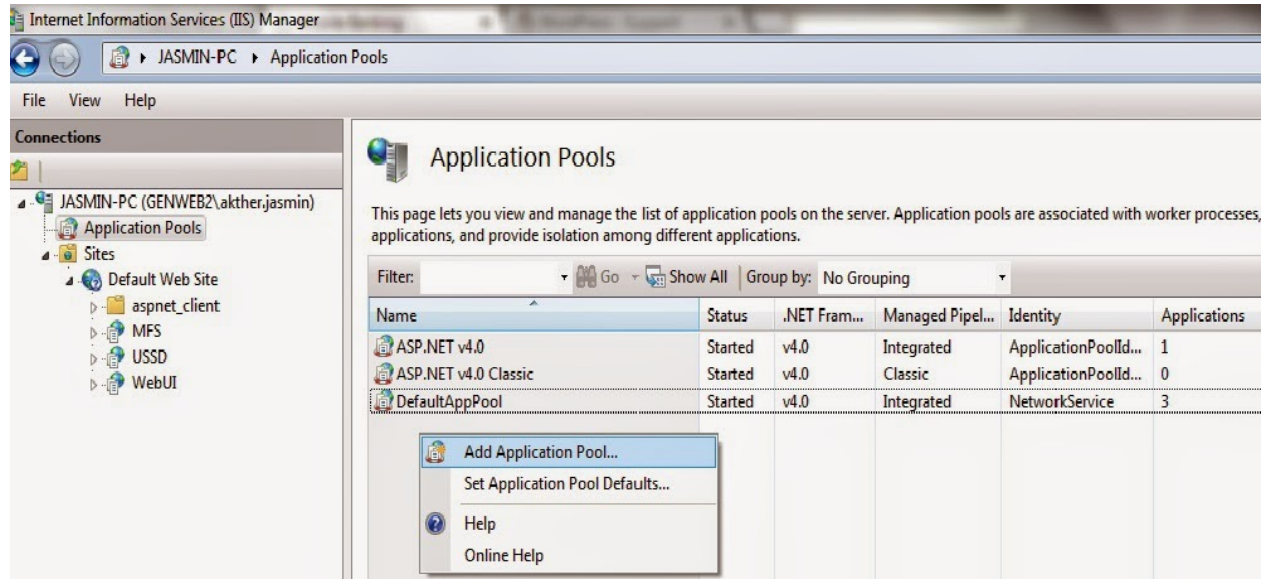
Internet Information Services (IIS) Manager

JASMIN-PC ▸ Application Pools

File View Help

Connections

JASMIN-PC (GENWEB2\akther.jasmin)
Application Pools
Sites
Default Web Site
aspnet_client
MFS
USSD
WebUI

Application Pools

This page lets you view and manage the list of application pools on the server. Application pools are associated with worker processes, applications, and provide isolation among different applications.

Filter: Go Show All Group by: No Grouping

| Name | Status | .NET Fram... | Managed Pipel... | Identity | Applications |
|---|---|---|---|---|---|
| ASP.NET v4.0 | Started | v4.0 | Integrated | ApplicationPoolId... | 1 |
| ASP.NET v4.0 Classic | Started | v4.0 | Classic | ApplicationPoolId... | 0 |
| DefaultAppPool | Started | v4.0 | Integrated | NetworkService | 3 |

Add Application Pool...
Set Application Pool Defaults...
Help
Online Help